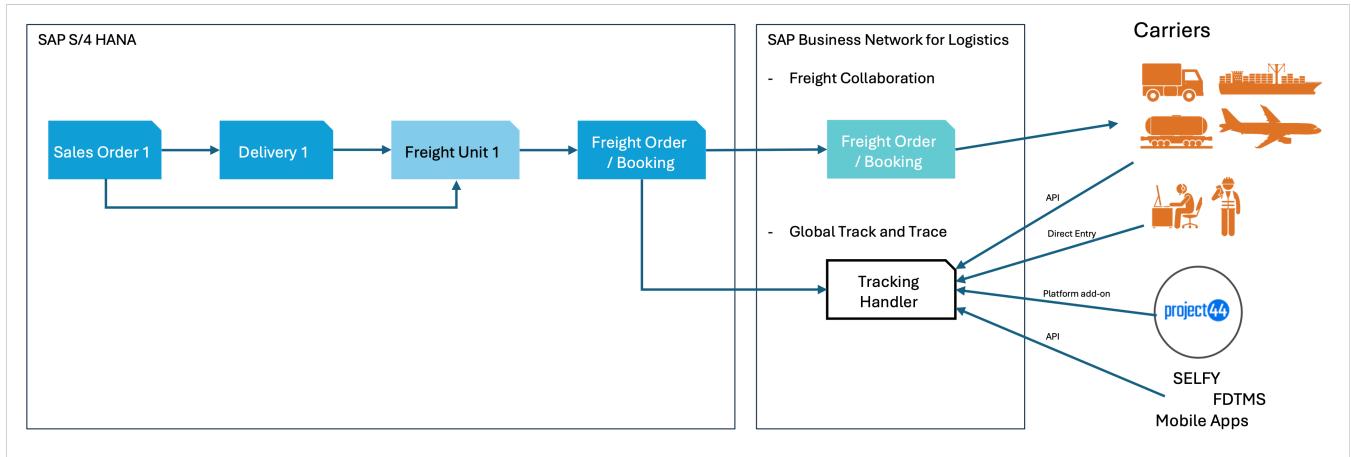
SAP S/4 HANA

Sales Order 1

Delivery 1

Freight Unit 1

Freight Order / Booking

SAP Business Network for Logistics

- Freight Collaboration

Freight Order / Booking

- Global Track and Trace

Tracking Handler

Carriers

API

Direct Entry

Platform add-on

project44

API

SELFY
FDTMS
Mobile Apps